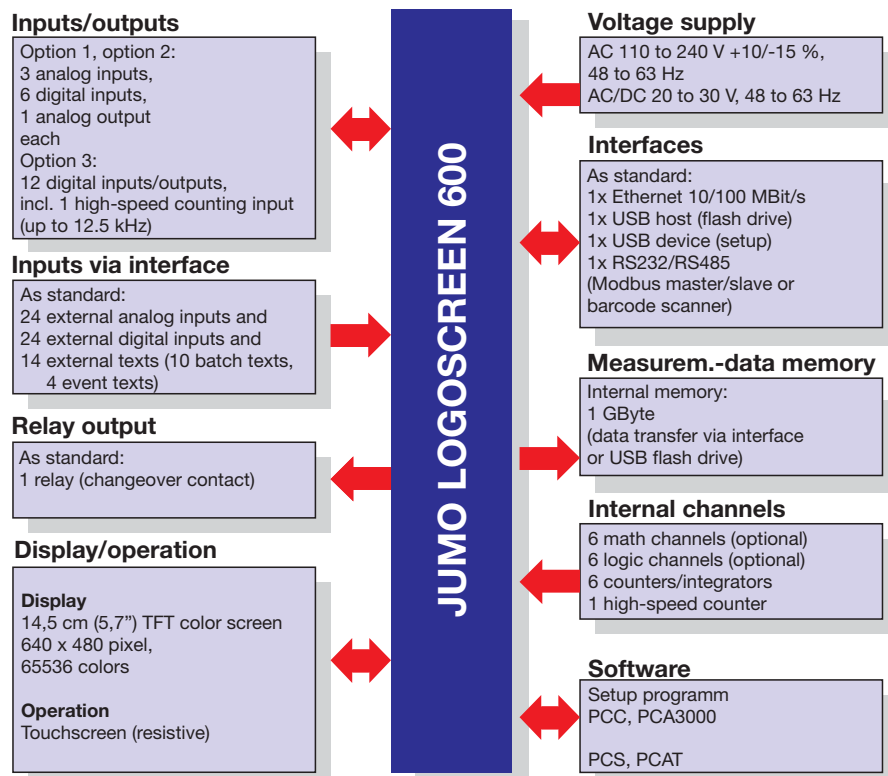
Inputs/outputs

Option 1, option 2:
3 analog inputs,
6 digital inputs,
1 analog output
each
Option 3:
12 digital inputs/outputs,
incl. 1 high-speed counting input
(up to 12.5 kHz)

Inputs via interface

As standard:
24 external analog inputs and
24 external digital inputs and
14 external texts (10 batch texts, 4 event texts)

Relay output

As standard:
1 relay (changeover contact)

Display/operation

Display
14,5 cm (5,7”) TFT color screen
640 x 480 pixel,
65536 colors

Operation
Touchscreen (resistive)

JUMO LOGOSCREEN 600

Voltage supply

AC 110 to 240 V +10/-15 %,
48 to 63 Hz
AC/DC 20 to 30 V, 48 to 63 Hz

Interfaces

As standard:
1x Ethernet 10/100 MBit/s
1x USB host (flash drive)
1x USB device (setup)
1x RS232/RS485
(Modbus master/slave or barcode scanner)

Measurem.-data memory

Internal memory:
1 GByte
(data transfer via interface or USB flash drive)

Internal channels

6 math channels (optional)
6 logic channels (optional)
6 counters/integrators
1 high-speed counter

Software

Setup programm
PCC, PCA3000

PCS, PCAT